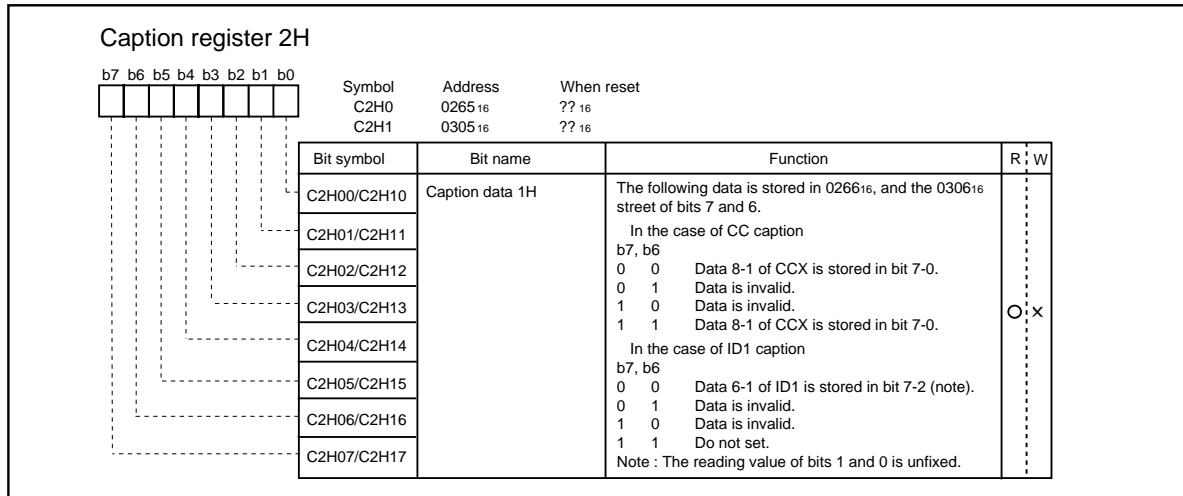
Caption register 2H

b7 b6 b5 b4 b3 b2 b1 b0

| Symbol | Address | When reset |
|---|---|---|
| C2H0 | $0265_{16}$ | $??_{16}$ |
| C2H1 | $0305_{16}$ | $??_{16}$ |

| Bit symbol | Bit name | Function | R | W |
|---|---|---|---|---|
| C2H00/C2H10 | Caption data 1H | The following data is stored in $0266_{16}$, and the $0306_{16}$ street of bits 7 and 6. | ○ | × |
| C2H01/C2H11 | | In the case of CC caption | | |
| C2H02/C2H12 | | b7, b6<br>0 0 Data 8-1 of CCX is stored in bit 7-0. | | |
| C2H03/C2H13 | | 0 1 Data is invalid.<br>1 0 Data is invalid. | | |
| C2H04/C2H14 | | 1 1 Data 8-1 of CCX is stored in bit 7-0.<br>In the case of ID1 caption | | |
| C2H05/C2H15 | | b7, b6<br>0 0 Data 6-1 of ID1 is stored in bit 7-2 (note). | | |
| C2H06/C2H16 | | 0 1 Data is invalid.<br>1 0 Data is invalid. | | |
| C2H07/C2H17 | | 1 1 Do not set.<br>Note : The reading value of bits 1 and 0 is unfixed. | | |